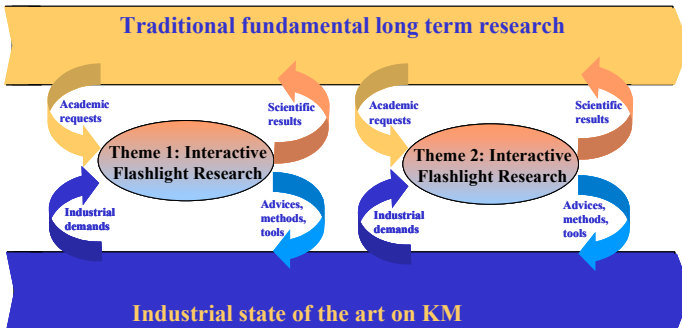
Traditional fundamental long term research

Academic requests

Scientific results

Theme 1: Interactive Flashlight Research

Industrial demands

Advices, methods, tools

Academic requests

Scientific results

Theme 2: Interactive Flashlight Research

Industrial demands

Advices, methods, tools

Industrial state of the art on KM